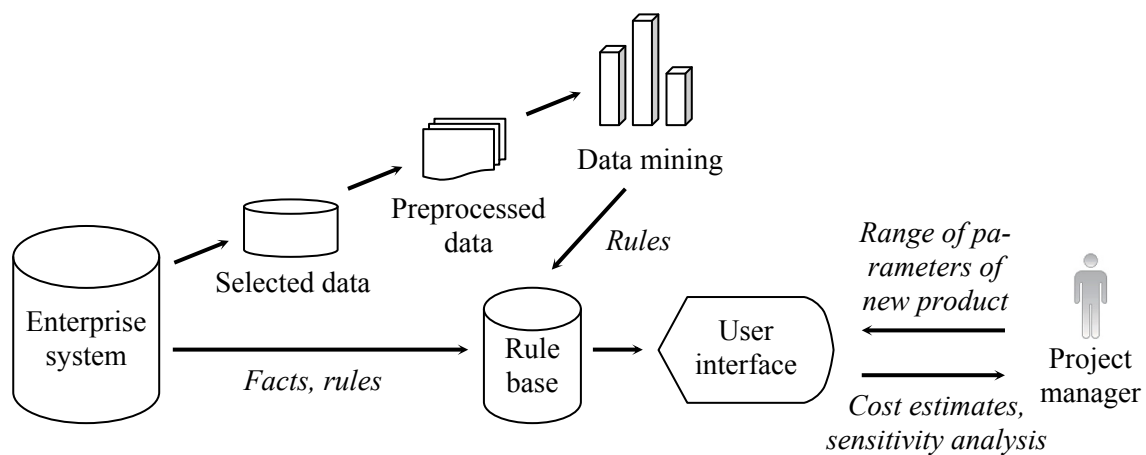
Data mining

Preprocessed data

Selected data

Rules

Range of parameters of new product

Enterprise system

Rule base

User interface

Project manager

Facts, rules

Cost estimates, sensitivity analysis